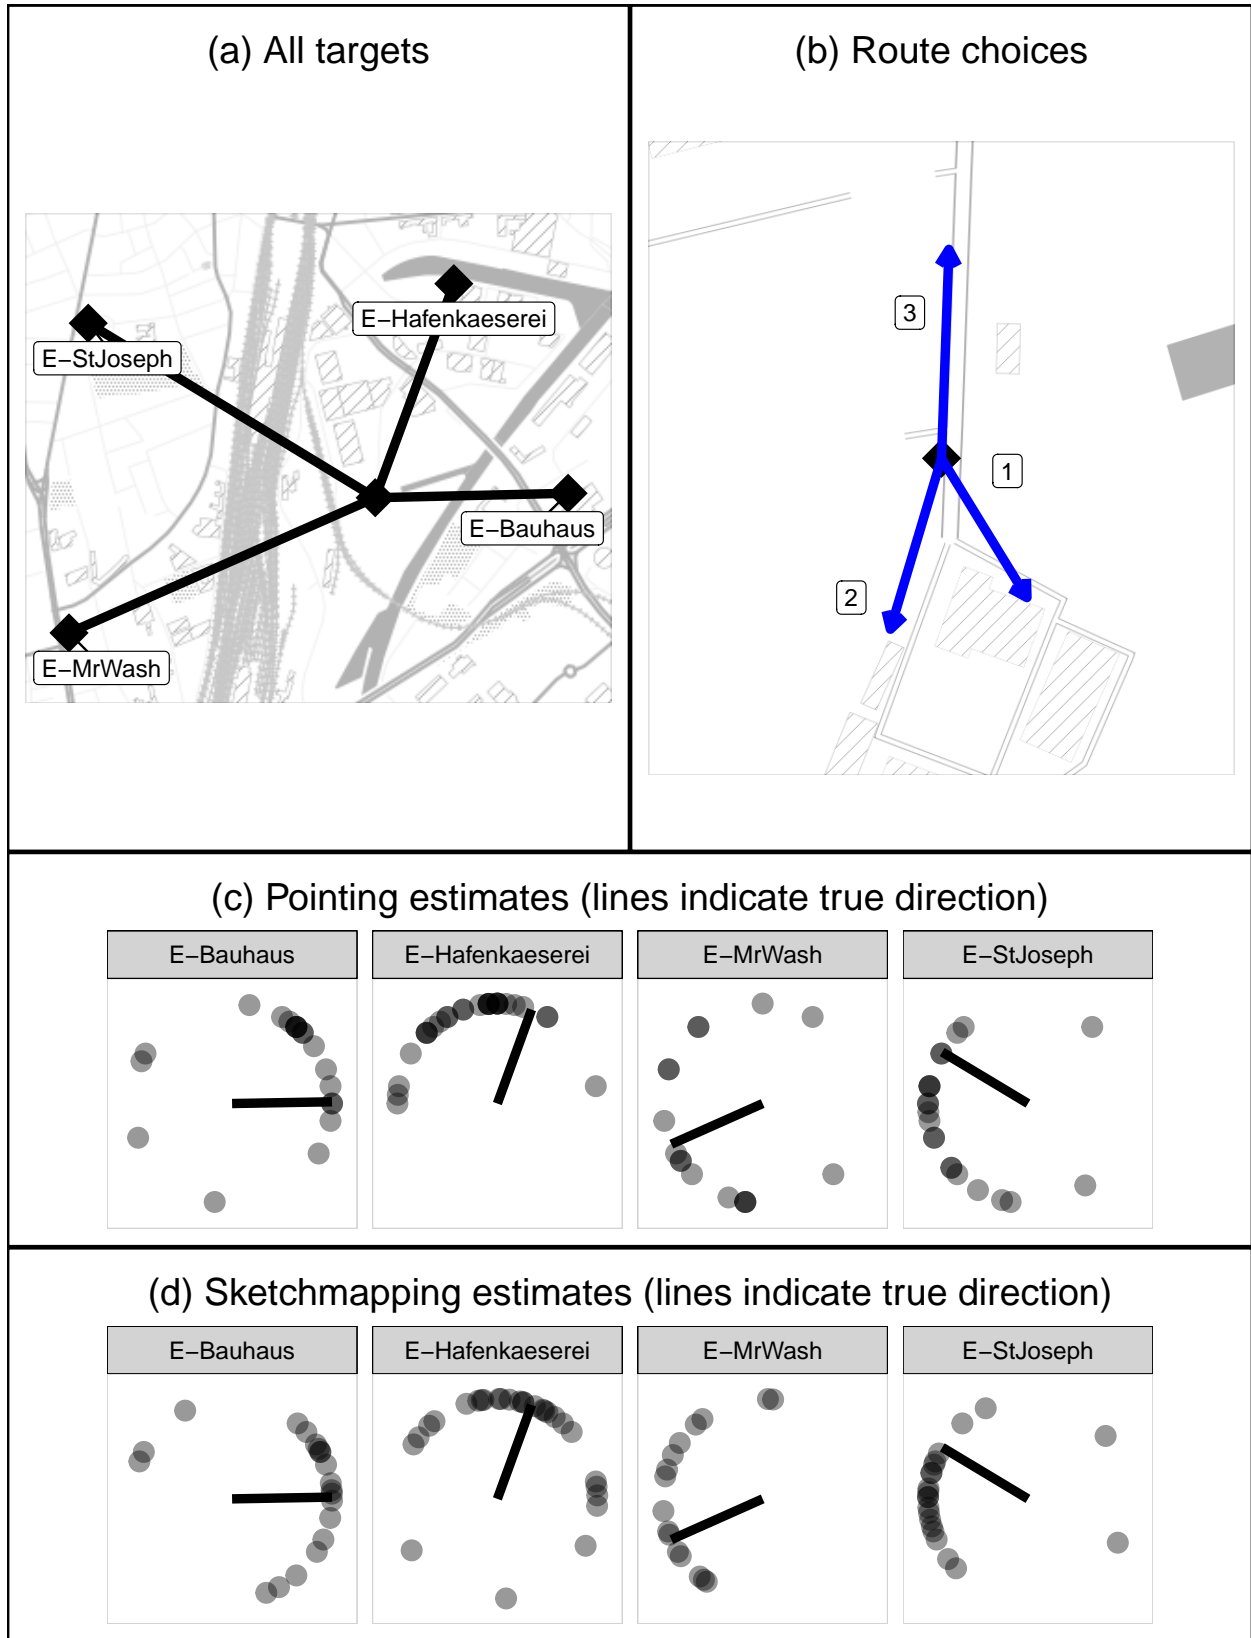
(a) All targets

E–Hafenkaeserei

E–StJoseph

E–Bauhaus

E–MrWash

(b) Route choices

3

1

2

(c) Pointing estimates (lines indicate true direction)

E–Bauhaus

E–Hafenkaeserei

E–MrWash

E–StJoseph

(d) Sketchmapping estimates (lines indicate true direction)

E–Bauhaus

E–Hafenkaeserei

E–MrWash

E–StJoseph